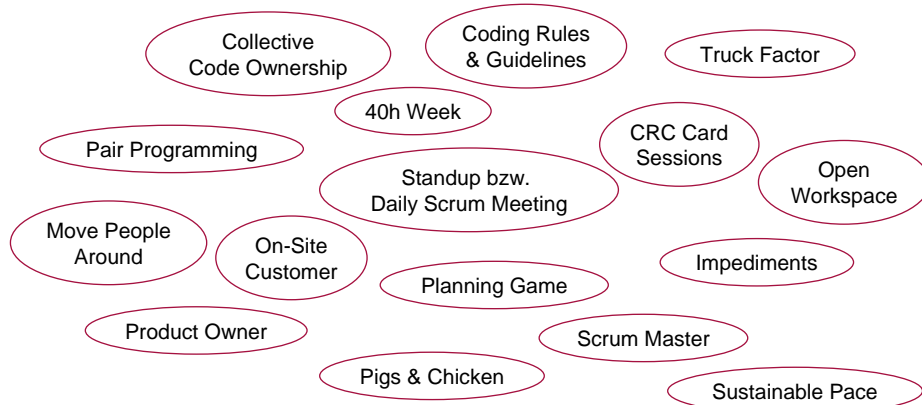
Collective Code Ownership

Coding Rules & Guidelines

Truck Factor

40h Week

Pair Programming

CRC Card Sessions

Standup bzw. Daily Scrum Meeting

Open Workspace

Move People Around

On-Site Customer

Impediments

Planning Game

Product Owner

Scrum Master

Pigs & Chicken

Sustainable Pace